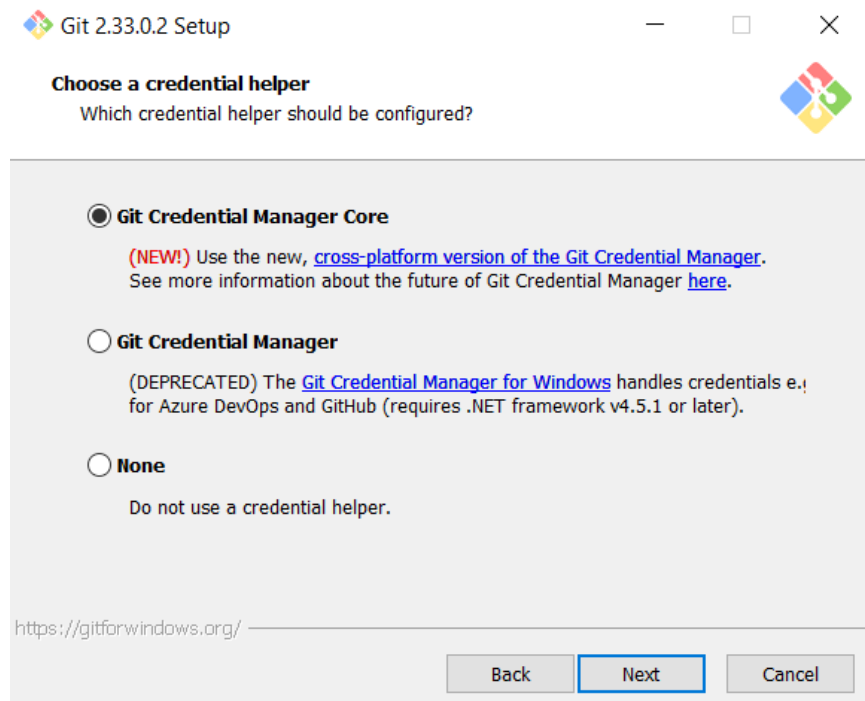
Git 2.33.0.2 Setup

Choose a credential helper
Which credential helper should be configured?

Git Credential Manager Core

(NEW!) Use the new, cross-platform version of the Git Credential Manager. See more information about the future of Git Credential Manager here.

Git Credential Manager

(DEPRECATED) The Git Credential Manager for Windows handles credentials e.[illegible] for Azure DevOps and GitHub (requires .NET framework v4.5.1 or later).

None

Do not use a credential helper.

https://gitforwindows.org/

Back
Next
Cancel